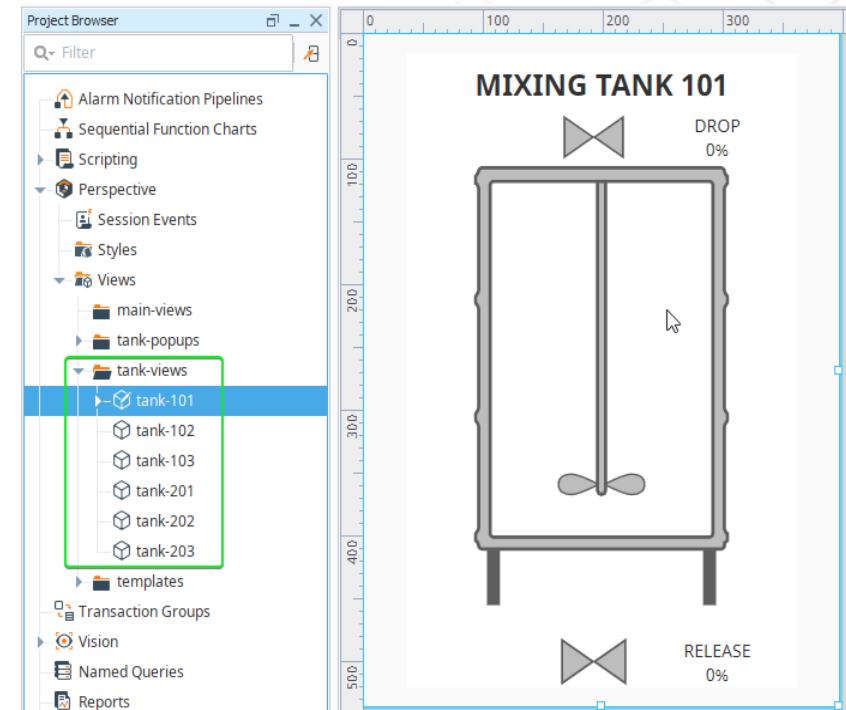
Project Browser

Filter

Alarm Notification Pipelines
Sequential Function Charts
Scripting
Perspective
Session Events
Styles
Views
main-views
tank-popups
tank-views
tank-101
tank-102
tank-103
tank-201
tank-202
tank-203
templates
Transaction Groups
Vision
Named Queries
Reports

0 100 200 300

0 100 200 300 400 500

MIXING TANK 101

DROP
0%

RELEASE
0%